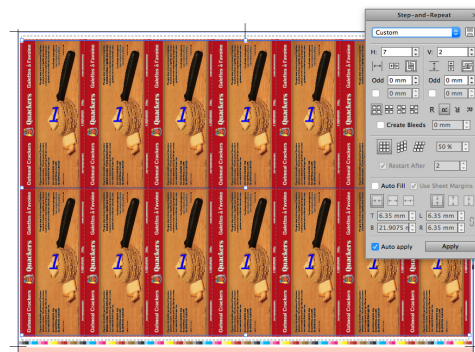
Step-and-Repeat

Custom

H: 7
V: 2

Odd 0 mm
Odd 0 mm

0 mm
0 mm

R

Create Bleeds 0 mm

50 %

Restart After 2

Auto Fill
Use Sheet Margins

T 6.35 mm
L 6.35 mm
B 21.9075
R 6.35 mm

Auto apply
Apply

Quakers
Galletas & Favores
Oatmeal Crackers
1